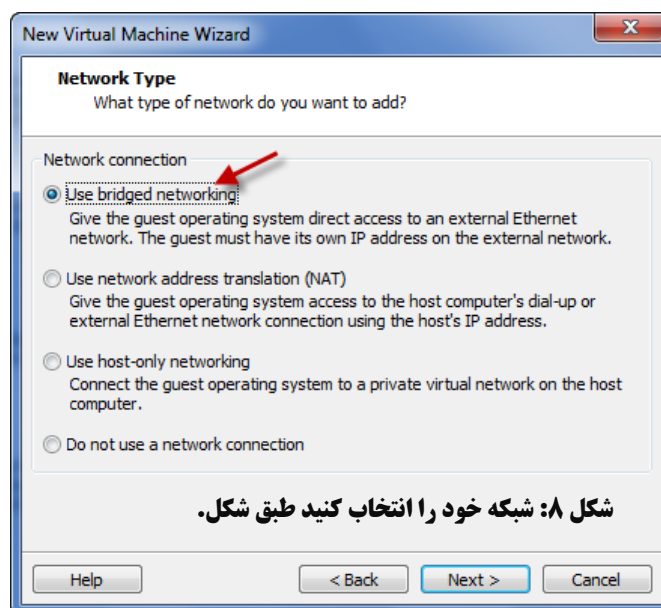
New Virtual Machine Wizard

Network Type
What type of network do you want to add?

Network connection

Use bridged networking
Give the guest operating system direct access to an external Ethernet network. The guest must have its own IP address on the external network.

Use network address translation (NAT)
Give the guest operating system access to the host computer's dial-up or external Ethernet network connection using the host's IP address.

Use host-only networking
Connect the guest operating system to a private virtual network on the host computer.

Do not use a network connection

شکل ۸: شبکه خود را انتخاب کنید طبق شکل.

Help
< Back
Next >
Cancel